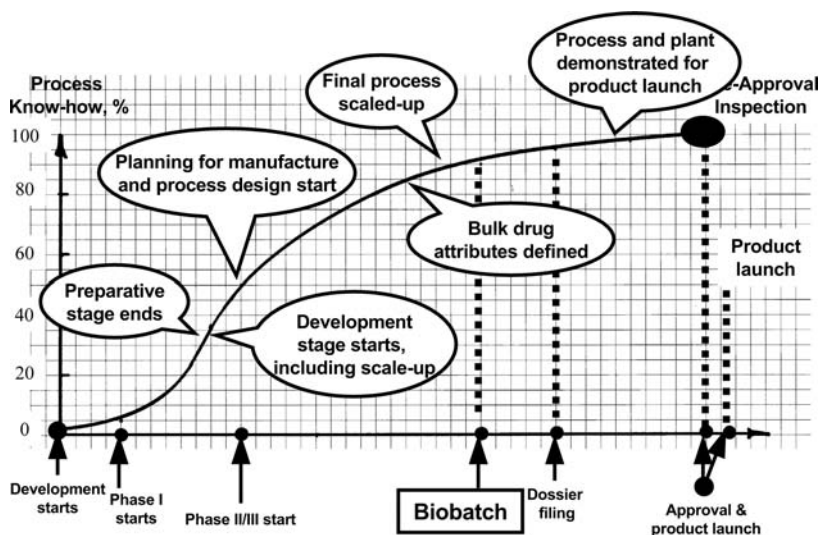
Process Know-how, %

100
80
60
40
20
0

Process and plant demonstrated for product launch

Final process scaled-up

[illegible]-Approval Inspection

Planning for manufacture and process design start

Bulk drug attributes defined

Product launch

Preparative stage ends

Development stage starts, including scale-up

Development starts

Phase I starts

Phase II/III start

Biobatch

Dossier filing

Approval & product launch